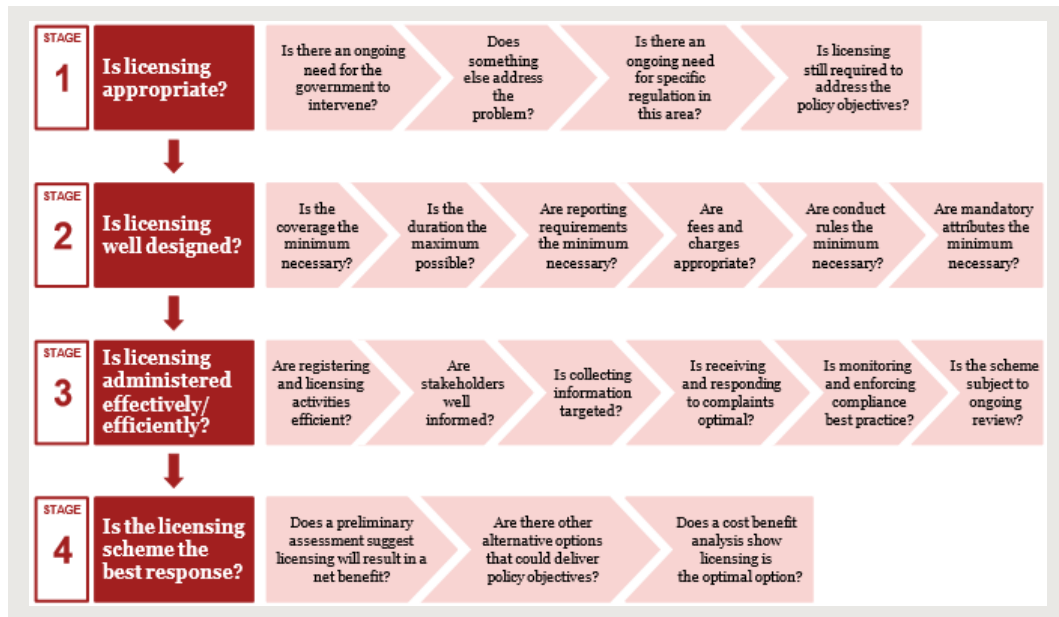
STAGE
1
Is licensing appropriate?

Is there an ongoing need for the government to intervene?

Does something else address the problem?

Is there an ongoing need for specific regulation in this area?

Is licensing still required to address the policy objectives?

STAGE
2
Is licensing well designed?

Is the coverage the minimum necessary?

Is the duration the maximum possible?

Are reporting requirements the minimum necessary?

Are fees and charges appropriate?

Are conduct rules the minimum necessary?

Are mandatory attributes the minimum necessary?

STAGE
3
Is licensing administered effectively/ efficiently?

Are registering and licensing activities efficient?

Are stakeholders well informed?

Is collecting information targeted?

Is receiving and responding to complaints optimal?

Is monitoring and enforcing compliance best practice?

Is the scheme subject to ongoing review?

STAGE
4
Is the licensing scheme the best response?

Does a preliminary assessment suggest licensing will result in a net benefit?

Are there other alternative options that could deliver policy objectives?

Does a cost benefit analysis show licensing is the optimal option?